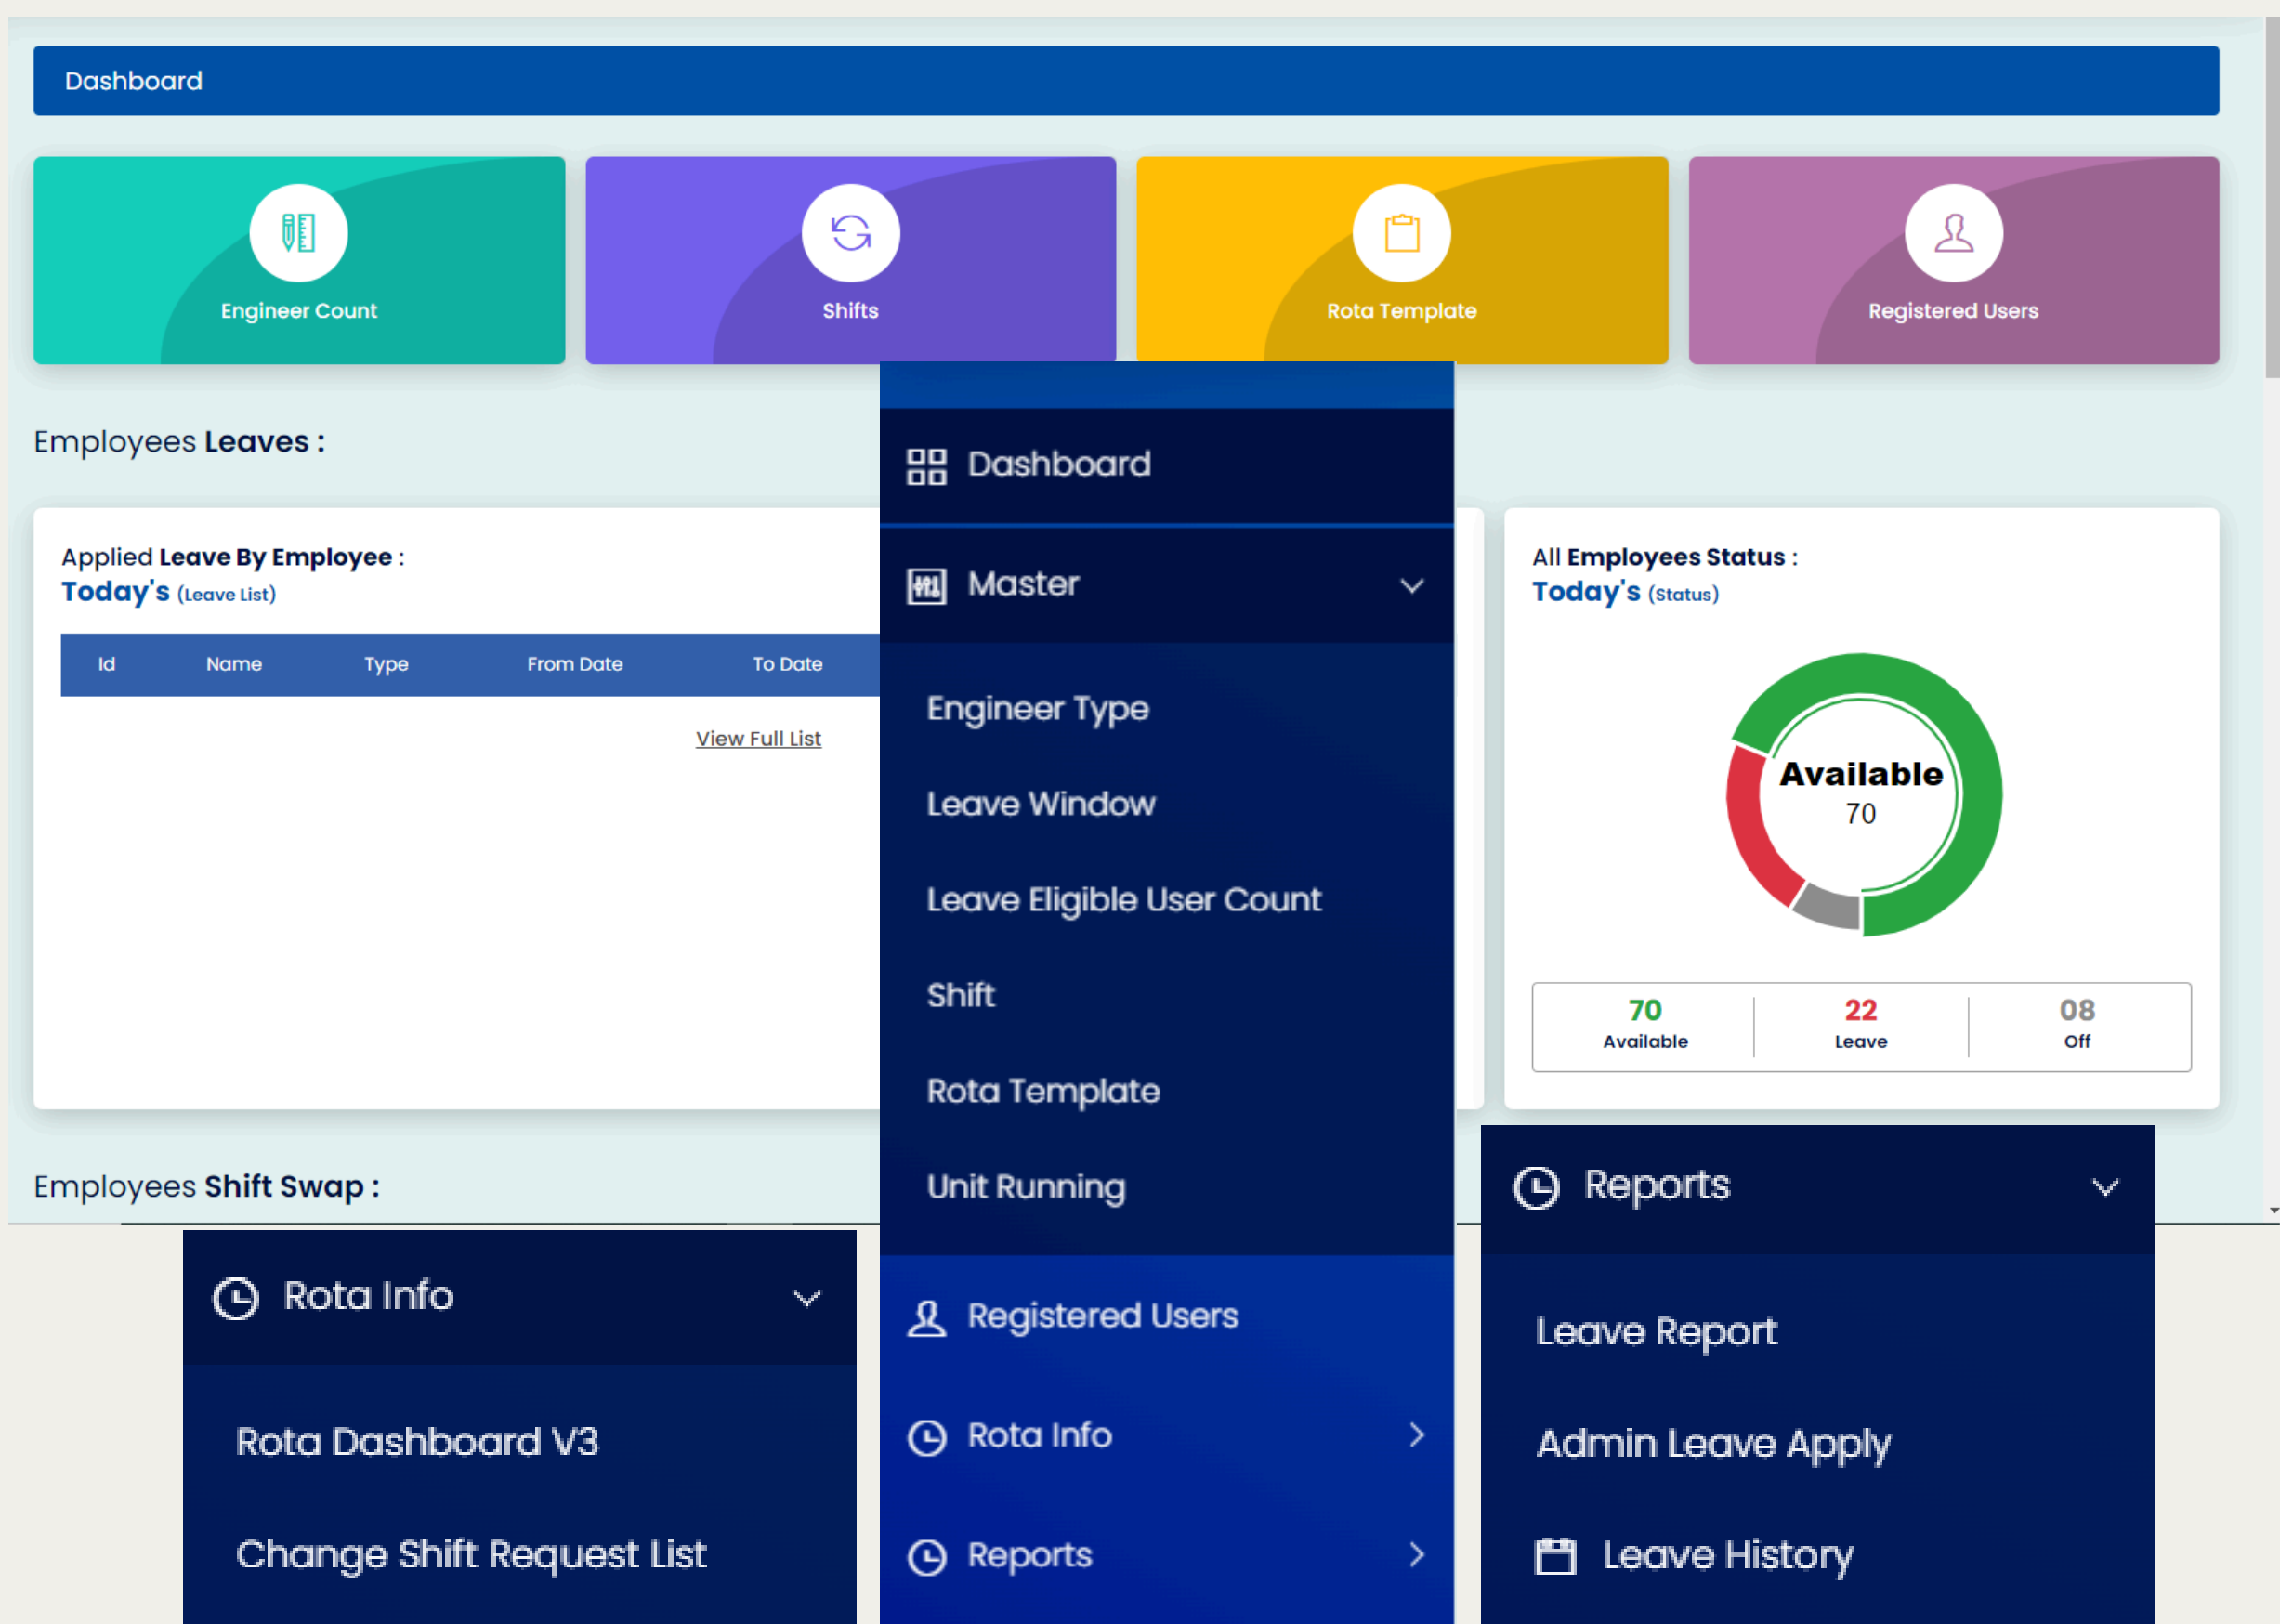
Dashboard

Engineer Count

Shifts

Rota Template

Registered Users

Employees **Leaves :**

Applied **Leave By Employee :**
**Today's** (Leave List)

| Id | Name | Type | From Date | To Date |
|---|---|---|---|---|

View Full List

Dashboard

Master

Engineer Type

Leave Window

Leave Eligible User Count

Shift

Rota Template

Unit Running

Registered Users

Rota Info

Reports

All **Employees Status :**
**Today's** (Status)

Available
70

| 70 Available | 22 Leave | 08 Off |
|---|---|---|

Employees **Shift Swap :**

Rota Info

Rota Dashboard V3

Change Shift Request List

Reports

Leave Report

Admin Leave Apply

Leave History